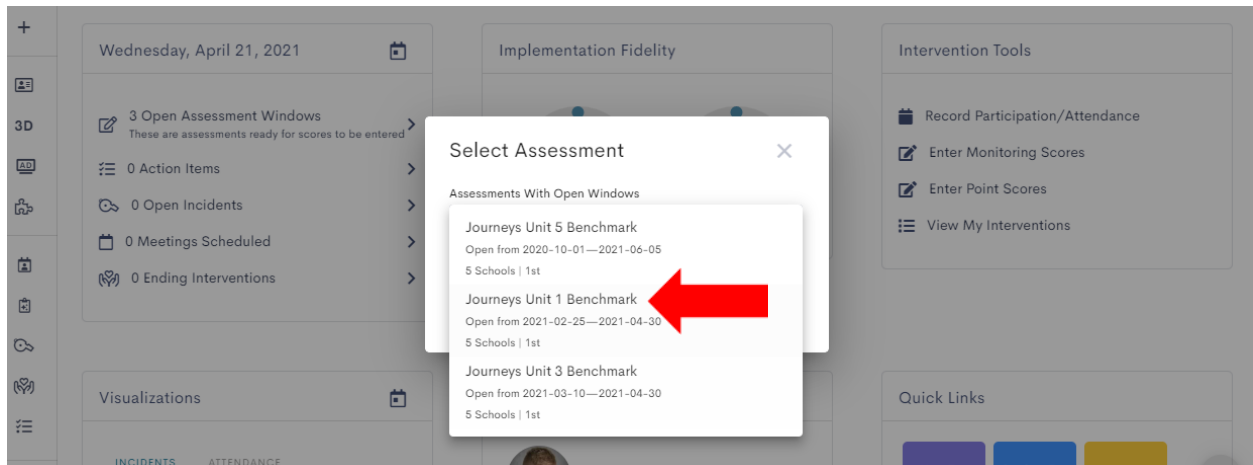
+

3D

Wednesday, April 21, 2021

3 Open Assessment Windows
These are assessments ready for scores to be entered

0 Action Items

0 Open Incidents

0 Meetings Scheduled

0 Ending Interventions

Implementation Fidelity

Intervention Tools

Record Participation/Attendance

Enter Monitoring Scores

Enter Point Scores

View My Interventions

Select Assessment

Assessments With Open Windows

Journeys Unit 5 Benchmark
Open from 2020-10-01—2021-06-05
5 Schools | 1st

Journeys Unit 1 Benchmark
Open from 2021-02-25—2021-04-30
5 Schools | 1st

Journeys Unit 3 Benchmark
Open from 2021-03-10—2021-04-30
5 Schools | 1st

Visualizations

INCIDENTS ATTENDANCE

Quick Links